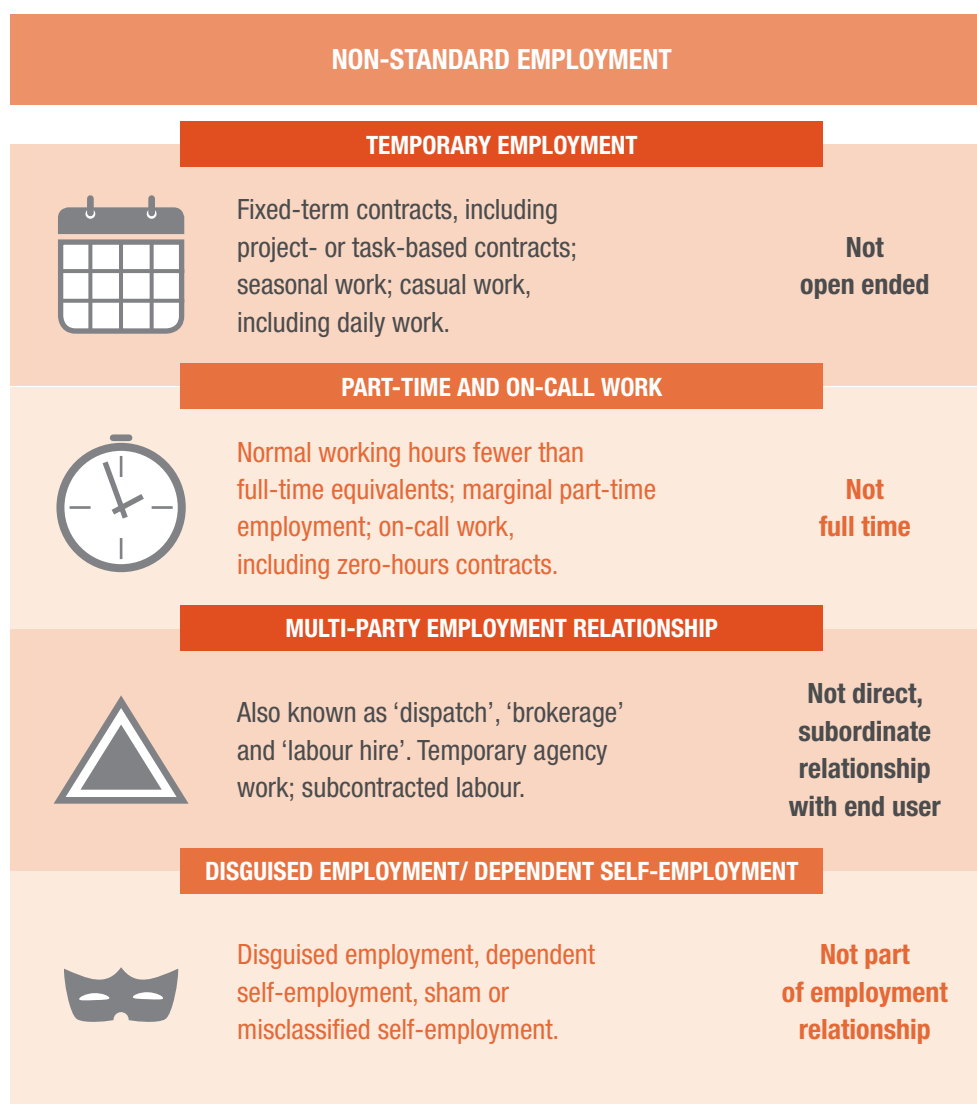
NON-STANDARD EMPLOYMENT

TEMPORARY EMPLOYMENT

Fixed-term contracts, including project- or task-based contracts; seasonal work; casual work, including daily work.

Not open ended

PART-TIME AND ON-CALL WORK

Normal working hours fewer than full-time equivalents; marginal part-time employment; on-call work, including zero-hours contracts.

Not full time

MULTI-PARTY EMPLOYMENT RELATIONSHIP

Also known as 'dispatch', 'brokerage' and 'labour hire'. Temporary agency work; subcontracted labour.

Not direct, subordinate relationship with end user

DISGUISED EMPLOYMENT/ DEPENDENT SELF-EMPLOYMENT

Disguised employment, dependent self-employment, sham or misclassified self-employment.

Not part of employment relationship